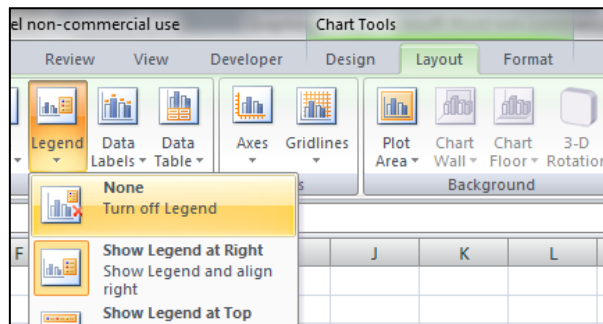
el non-commercial use

Chart Tools

Review View Developer Design Layout Format

Legend Data Labels Data Table Axes Gridlines Plot Area Chart Wall Chart Floor 3-D Rotatio

s

Background

None
Turn off Legend

Show Legend at Right
Show Legend and align right

Show Legend at Top

F J K L